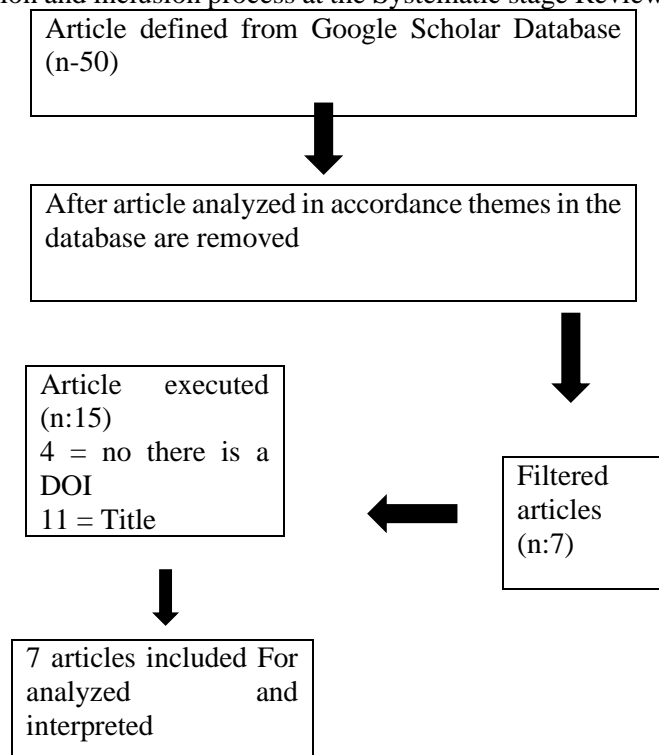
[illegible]ion and inclusion process at the Systematic stage Review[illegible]

Article defined from Google Scholar Database (n-50)

After article analyzed in accordance themes in the database are removed

Article executed (n:15)
4 = no there is a DOI
11 = Title

Filtered articles (n:7)

7 articles included For analyzed and interpreted